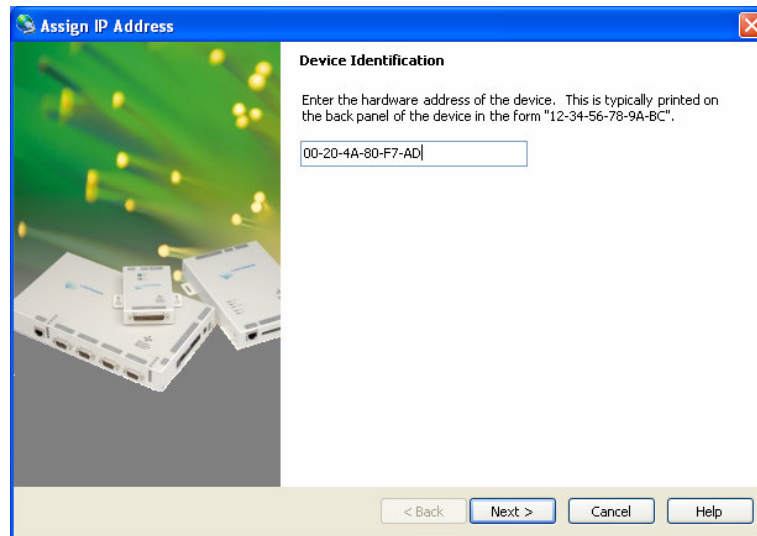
Assign IP Address

Device Identification

Enter the hardware address of the device. This is typically printed on the back panel of the device in the form "12-34-56-78-9A-BC".

00-20-4A-80-F7-AD

< Back
Next >
Cancel
Help